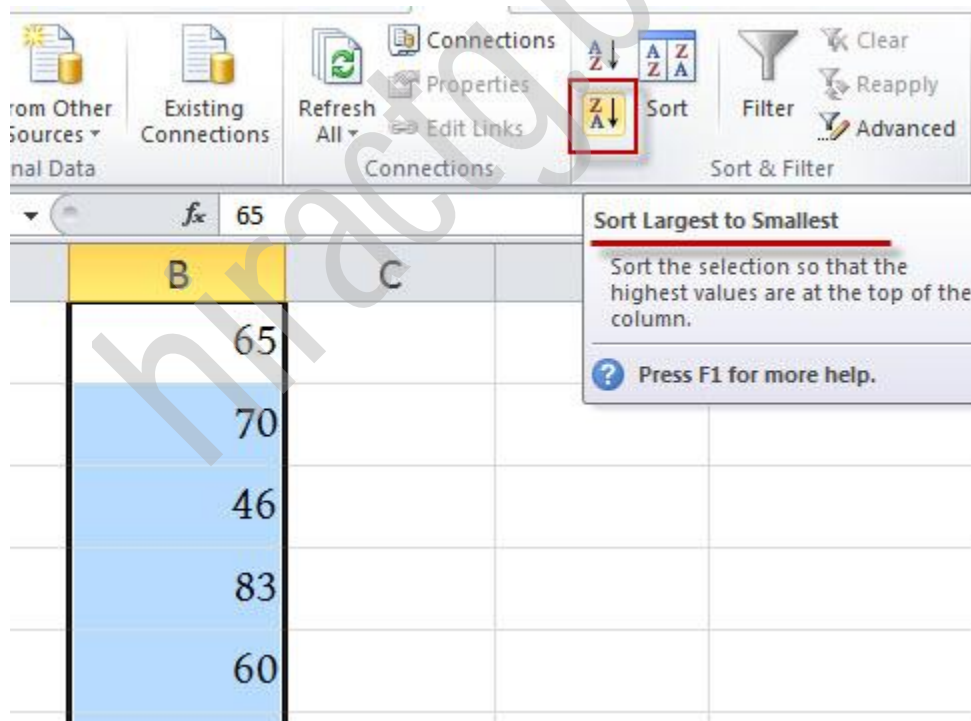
rom Other Sources ▾

Existing Connections

nal Data

Refresh All ▾

Connections

Properties

Edit Links

Connections

A Z

Z A

Z A

A Z

Sort

Filter

Clear

Reapply

Advanced

Sort & Filter

$f_x$ 65

B

C

Sort Largest to Smallest

Sort the selection so that the highest values are at the top of the column.

Press F1 for more help.

| B |
|---|
| 65 |
| 70 |
| 46 |
| 83 |
| 60 |